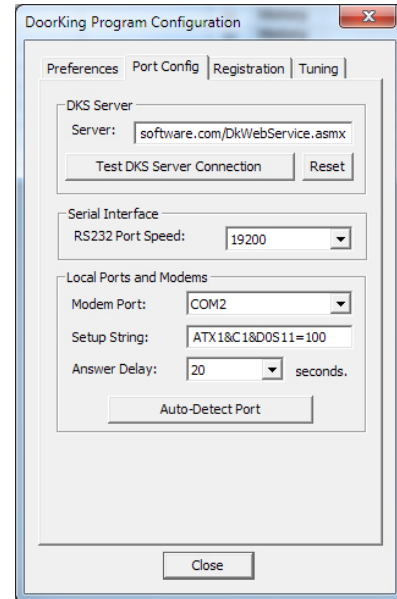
DoorKing Program Configuration

Preferences | Port Config | Registration | Tuning

DKS Server
Server: software.com/DkWebService.asmx
Test DKS Server Connection
Reset

Serial Interface
RS232 Port Speed: 19200

Local Ports and Modems
Modem Port: COM2
Setup String: ATX1&C1&D0S11=100
Answer Delay: 20 seconds.
Auto-Detect Port

Close